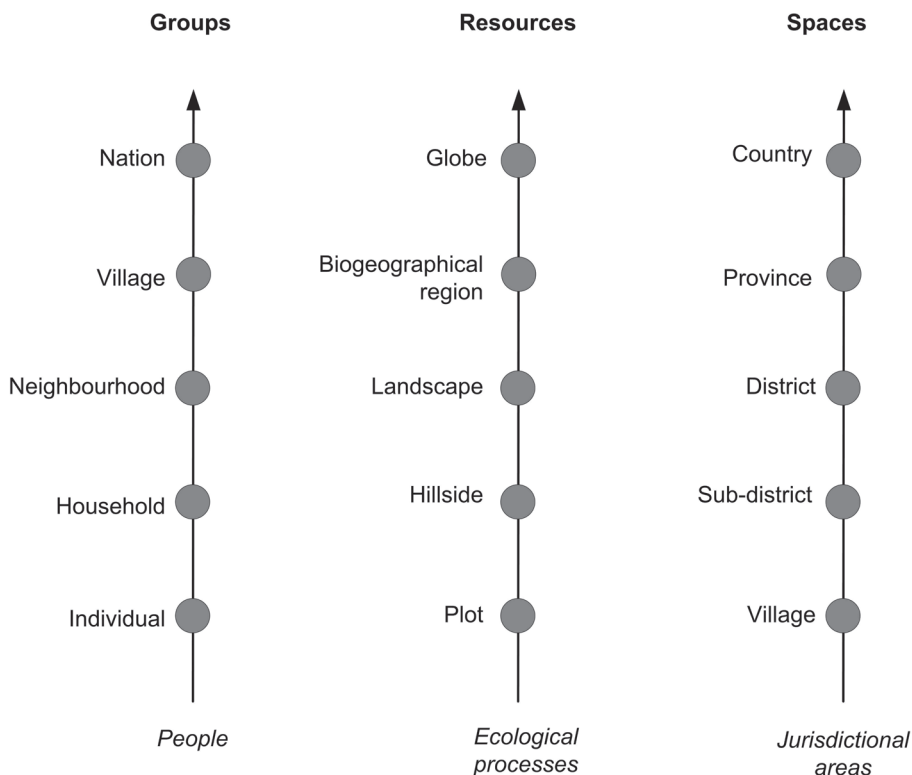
Groups

Nation

Village

Neighbourhood

Household

Individual

People

Resources

Globe

Biogeographical region

Landscape

Hillside

Plot

Ecological processes

Spaces

Country

Province

District

Sub-district

Village

Jurisdictional areas